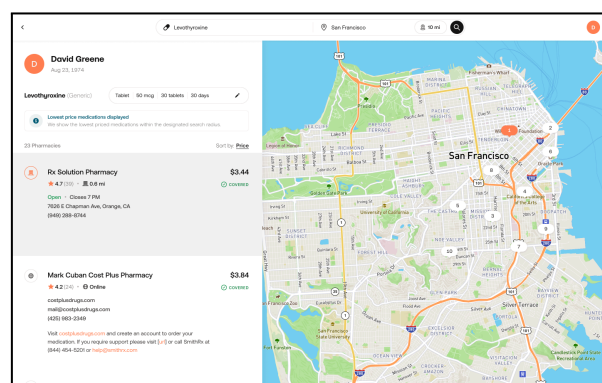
Levothyroxine

San Francisco

10 mi

D

D

David Greene

Aug 23, 1974

Levothyroxine (Generic)

Tablet | 50 mcg | 30 tablets | 30 days

Lowest price medications displayed

We show the lowest priced medications within the designated search radius.

23 Pharmacies

Sort by Price

Rx Solution Pharmacy

$3.44

4.7 (38) · 0.6 mi

COVERED

Open · Closes 7 PM

7826 E Chapman Ave, Orange, CA

(949) 288-8744

Mark Cuban Cost Plus Pharmacy

$3.84

4.2 (24) · Online

COVERED

costplusdrugs.com

mail@costplusdrugs.com

(425) 963-2349

Visit costplusdrugs.com and create an account to order your medication. If you require support please visit [url] or call SmithRx at (844) 454-5201 or help@smithrx.com

San Francisco

Marina District

Fisherman's Wharf

Presidio

Pacific Heights

Richmond District

Golden Gate Park

University of California

Sunset District

Haight-Ashbury

Mission District

Noe Valley

Glen Park

Bernal Heights

Dogpatch

Potrero Hill

Bayview

Excelsior

Visitacion Valley

Lake Merced

San Francisco State University

Ingleside

Outer Mission

Silver Terrace

Hunters Point

Candlestick Point

Foundation

1

2

3

4

5

6

7

8

9